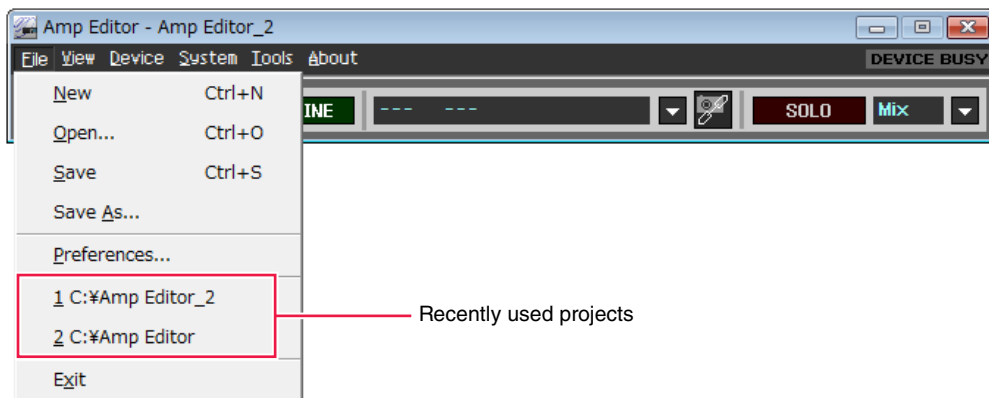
Amp Editor - Amp Editor_2

File View Device System Tools About

DEVICE BUSY

INE --- ---

SOLO Mix

New Ctrl+N

Open... Ctrl+O

Save Ctrl+S

Save As...

Preferences...

1 C:¥Amp Editor_2

2 C:¥Amp Editor

Exit

Recently used projects